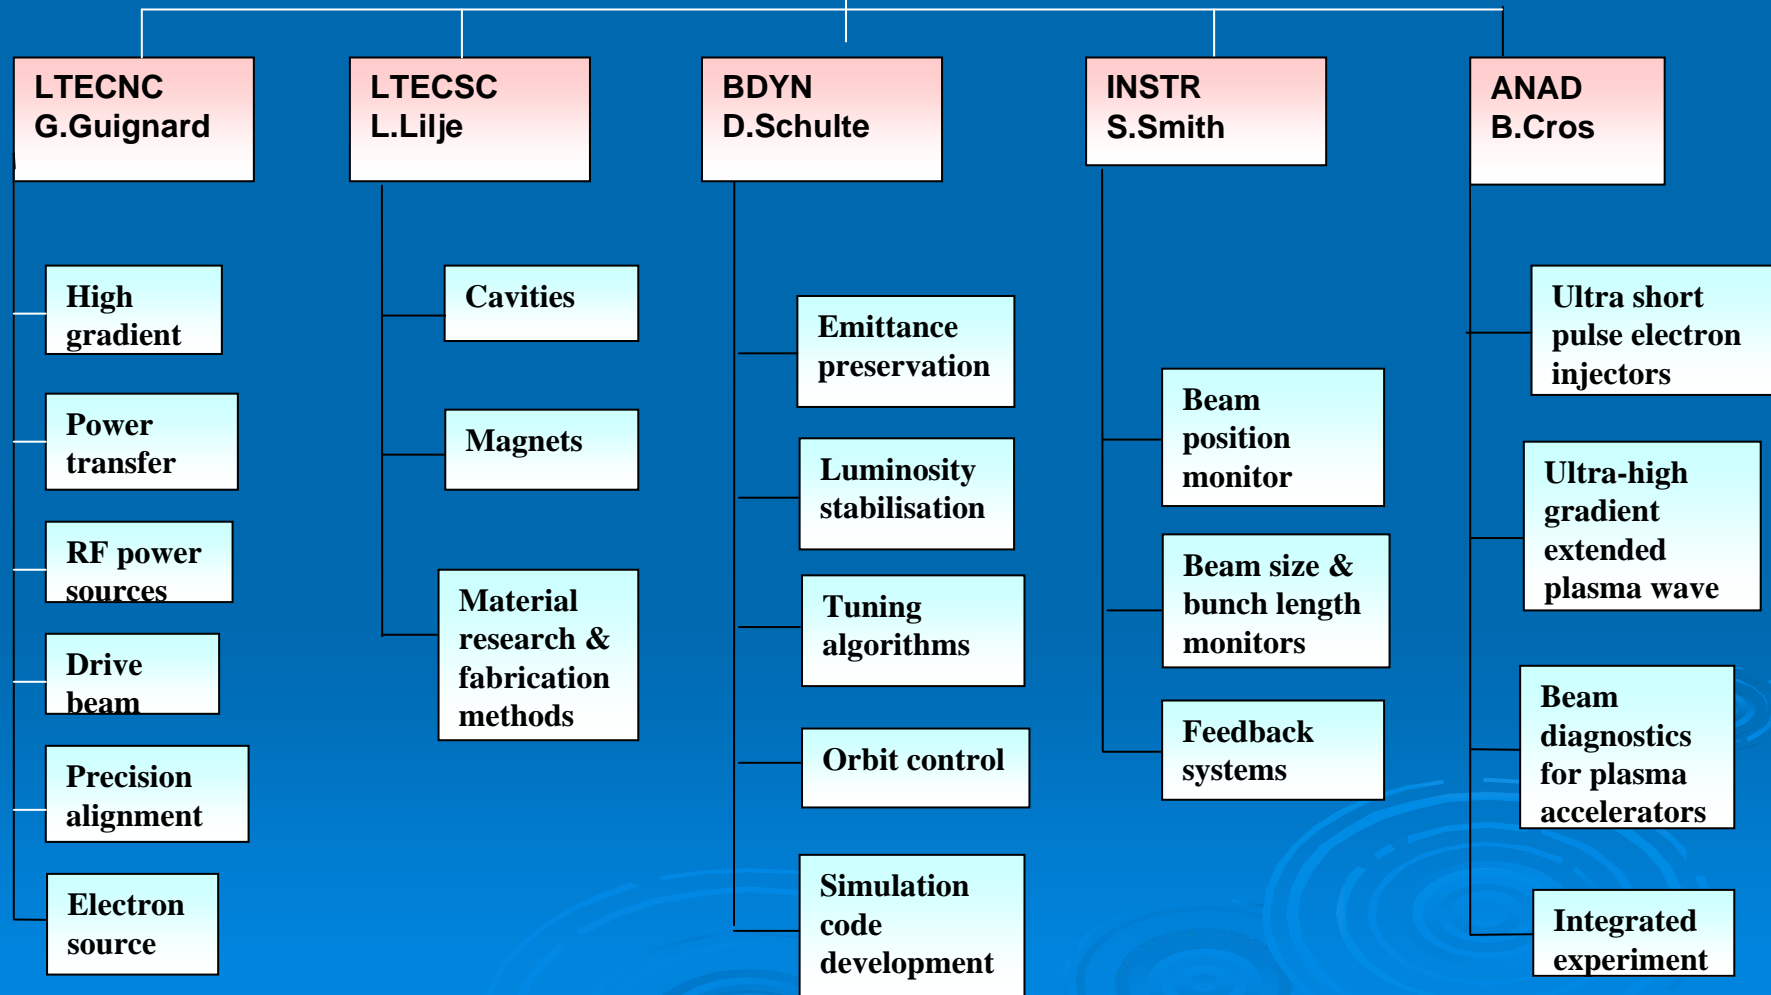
LTECNC
G.Guignard

High gradient

Power transfer

RF power sources

Drive beam

Precision alignment

Electron source

LTECSC
L.Lilje

Cavities

Magnets

Material research & fabrication methods

BDYN
D.Schulte

Emittance preservation

Luminosity stabilisation

Tuning algorithms

Orbit control

Simulation code development

INSTR
S.Smith

Beam position monitor

Beam size & bunch length monitors

Feedback systems

ANAD
B.Cros

Ultra short pulse electron injectors

Ultra-high gradient extended plasma wave

Beam diagnostics for plasma accelerators

Integrated experiment